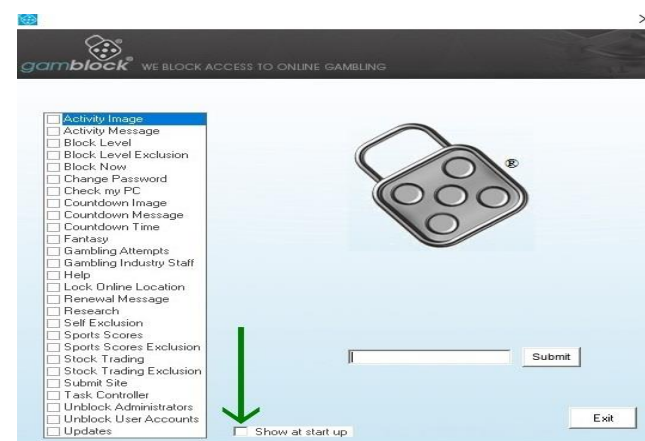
>

gamblock® WE BLOCK ACCESS TO ONLINE GAMBLING

Activity Image
Activity Message
Block Level
Block Level Exclusion
Block Now
Change Password
Check my PC
Countdown Image
Countdown Message
Countdown Time
Fantasy
Gambling Attempts
Gambling Industry Staff
Help
Lock Online Location
Renewal Message
Research
Self Exclusion
Sports Scores
Sports Scores Exclusion
Stock Trading
Stock Trading Exclusion
Submit Site
Task Controller
Unblock Administrators
Unblock User Accounts
Updates

®

Submit

Show at start up

Exit